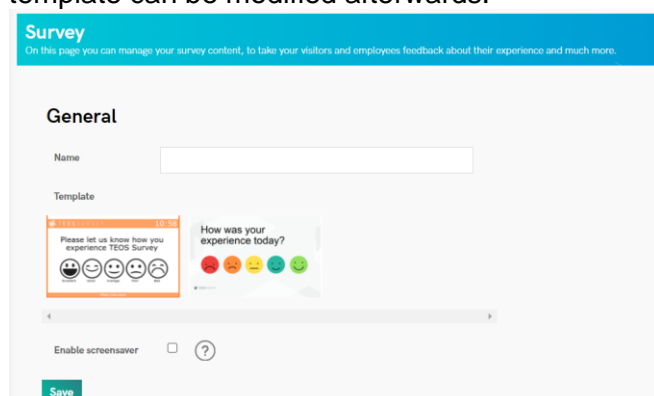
template can be modified afterwards.

Survey
On this page you can manage your survey content, to take your visitors and employees feedback about their experience and much more.

General

Name

Template

10:56
Please let us know how you experience TEOS Survey

How was your experience today?

Enable screensaver

?

Save